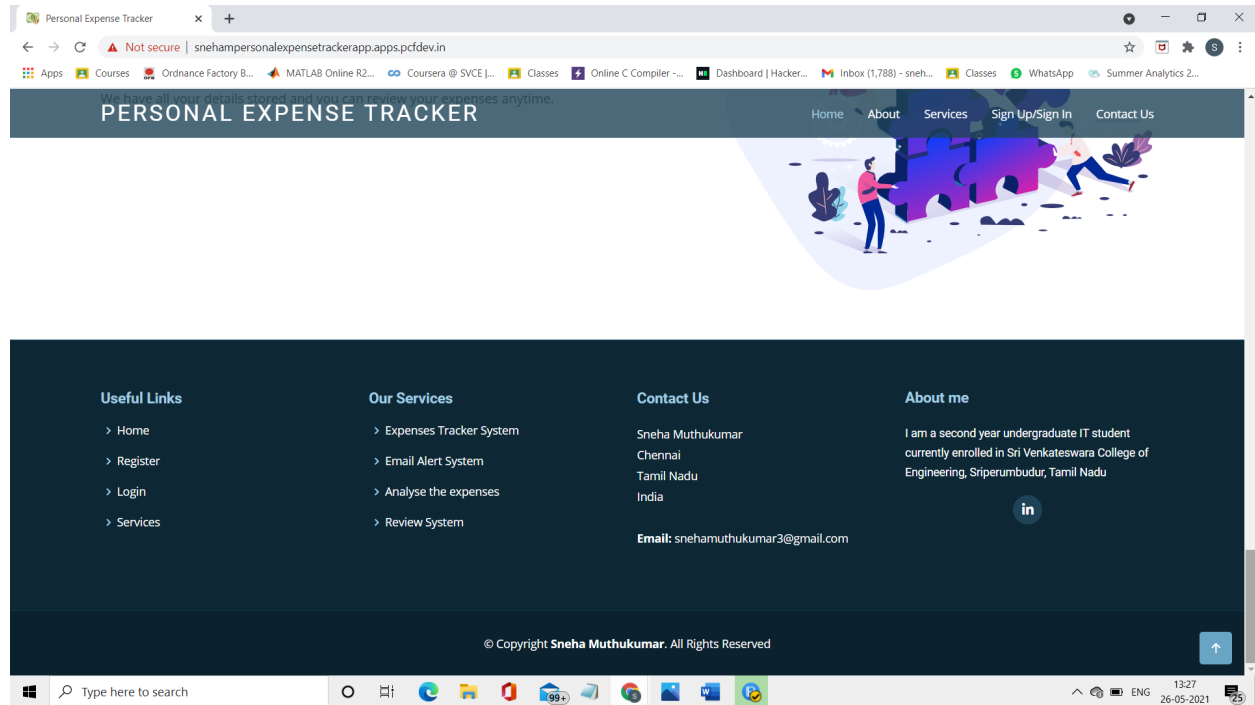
Personal Expense Tracker ×  +

Not secure | snehampersonalexpensetrackerapp.apps.pcfdev.in

Apps  Courses  Ordnance Factory B...  MATLAB Online R2...  Coursera @ SVCE |...  Classes  Online C Compiler -...  Dashboard | Hacker...  Inbox (1,788) - sneh...  Classes  WhatsApp  Summer Analytics 2...

We have all your details stored and you can review your expenses anytime.

PERSONAL EXPENSE TRACKER

Home  About  Services  Sign Up/Sign In  Contact Us

Useful Links
> Home
> Register
> Login
> Services

Our Services
> Expenses Tracker System
> Email Alert System
> Analyse the expenses
> Review System

Contact Us
Sneha Muthukumar
Chennai
Tamil Nadu
India

Email: snehamuthukumar3@gmail.com

About me
I am a second year undergraduate IT student currently enrolled in Sri Venkateswara College of Engineering, Sriperumbudur, Tamil Nadu

in

© Copyright Sneha Muthukumar. All Rights Reserved

Type here to search

99+

ENG  13:27  26-05-2021  25